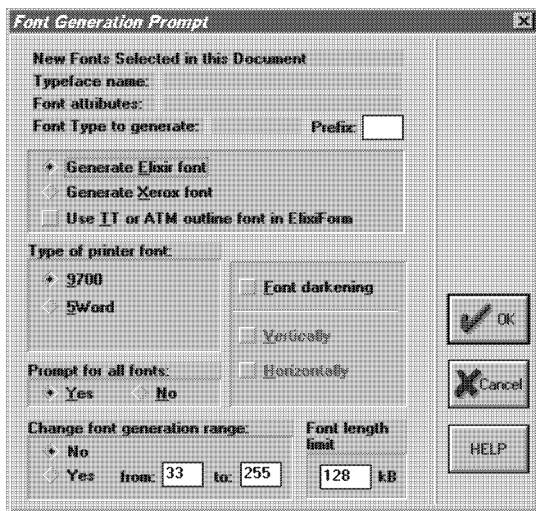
Font Generation Prompt

New Fonts Selected in this Document

Typeface name:

Font attributes:

Font Type to generate:

Prefix:

Generate Elixir font

Generate Xerox font

Use TT or ATM outline font in ElixiForm

Type of printer font:

9700

5Word

Font darkening

Vertically

Horizontally

Prompt for all fonts:

Yes

No

Change font generation range:

No

Yes from: 33 to: 255

Font length limit

128 kB

OK

Cancel

HELP